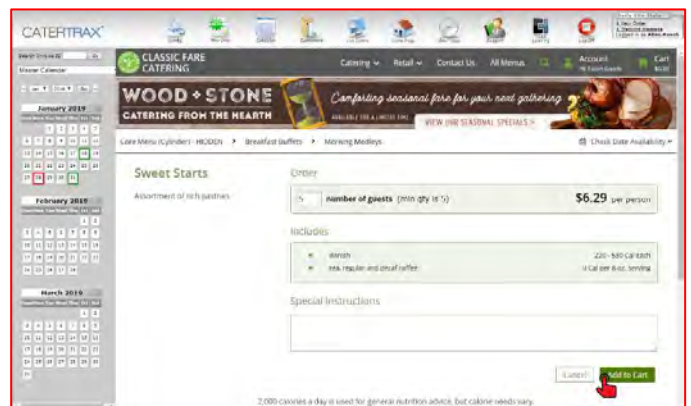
CATERTRAX

Master Calendar

January 2019

February 2019

March 2019

CLASSIC FARE CATERING

Catering ∨ Retail ∨ Contact Us All Menus

Account

Cart

WOOD + STONE
CATERING FROM THE HEARTH

Comforting seasonal fare for your next gathering

AVAILABLE FOR A LIMITED TIME

VIEW OUR SEASONAL SPECIALS »

Cake Menu (Cylinder) - HIDDEN > Breakfast Buffets > Morning Medleys

Check Date Availability

Sweet Starts

Assortment of rich pastries

Order

5 Number of guests (min qty is 5)

$6.29 per person

Includes

danish 220 - 530 Cal each

tea, regular and decaf coffee 0 Cal per 8 oz. serving

Special Instructions

Cancel

Add to Cart

2,000 calories a day is used for general nutrition advice, but calorie needs vary.